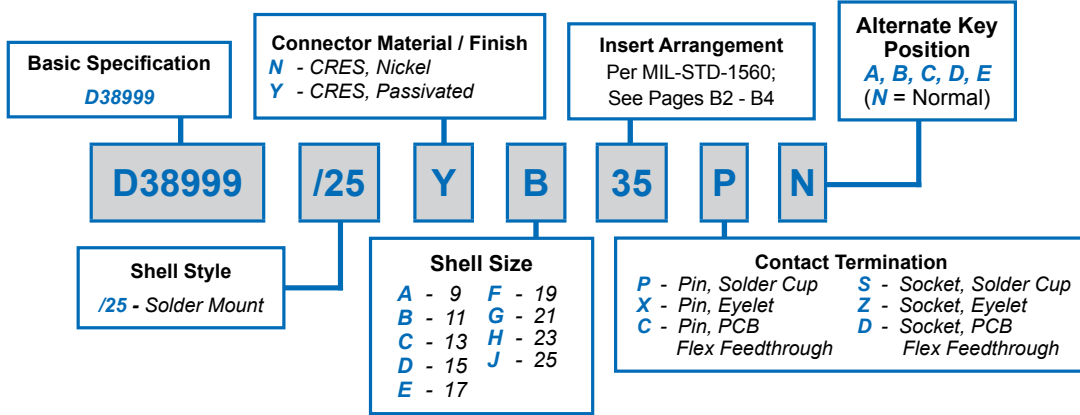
Basic Specification
D38999

Connector Material / Finish
N - CRES, Nickel
Y - CRES, Passivated

Insert Arrangement
Per MIL-STD-1560;
See Pages B2 - B4

Alternate Key Position
A, B, C, D, E
(N = Normal)

D38999 /25 Y B 35 P N

Shell Style
/25 - Solder Mount

Shell Size
A - 9
B - 11
C - 13
D - 15
E - 17
F - 19
G - 21
H - 23
J - 25

Contact Termination
P - Pin, Solder Cup
X - Pin, Eyelet
C - Pin, PCB Flex Feedthrough
S - Socket, Solder Cup
Z - Socket, Eyelet
D - Socket, PCB Flex Feedthrough